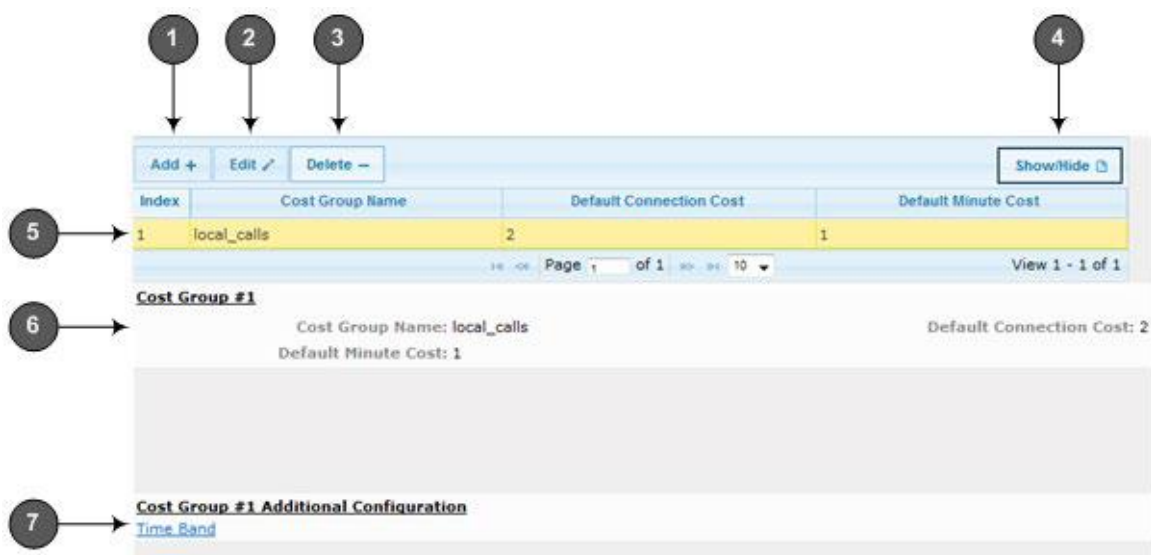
1 2 3 4

Add + Edit Delete – Show/Hide

| Index | Cost Group Name | Default Connection Cost | Default Minute Cost |
|---|---|---|---|
| 1 | local_calls | 2 | 1 |

5

Page 1 of 1 10 View 1 - 1 of 1

Cost Group #1

6

Cost Group Name: local_calls

Default Connection Cost: 2

Default Minute Cost: 1

Cost Group #1 Additional Configuration

7

Time Band